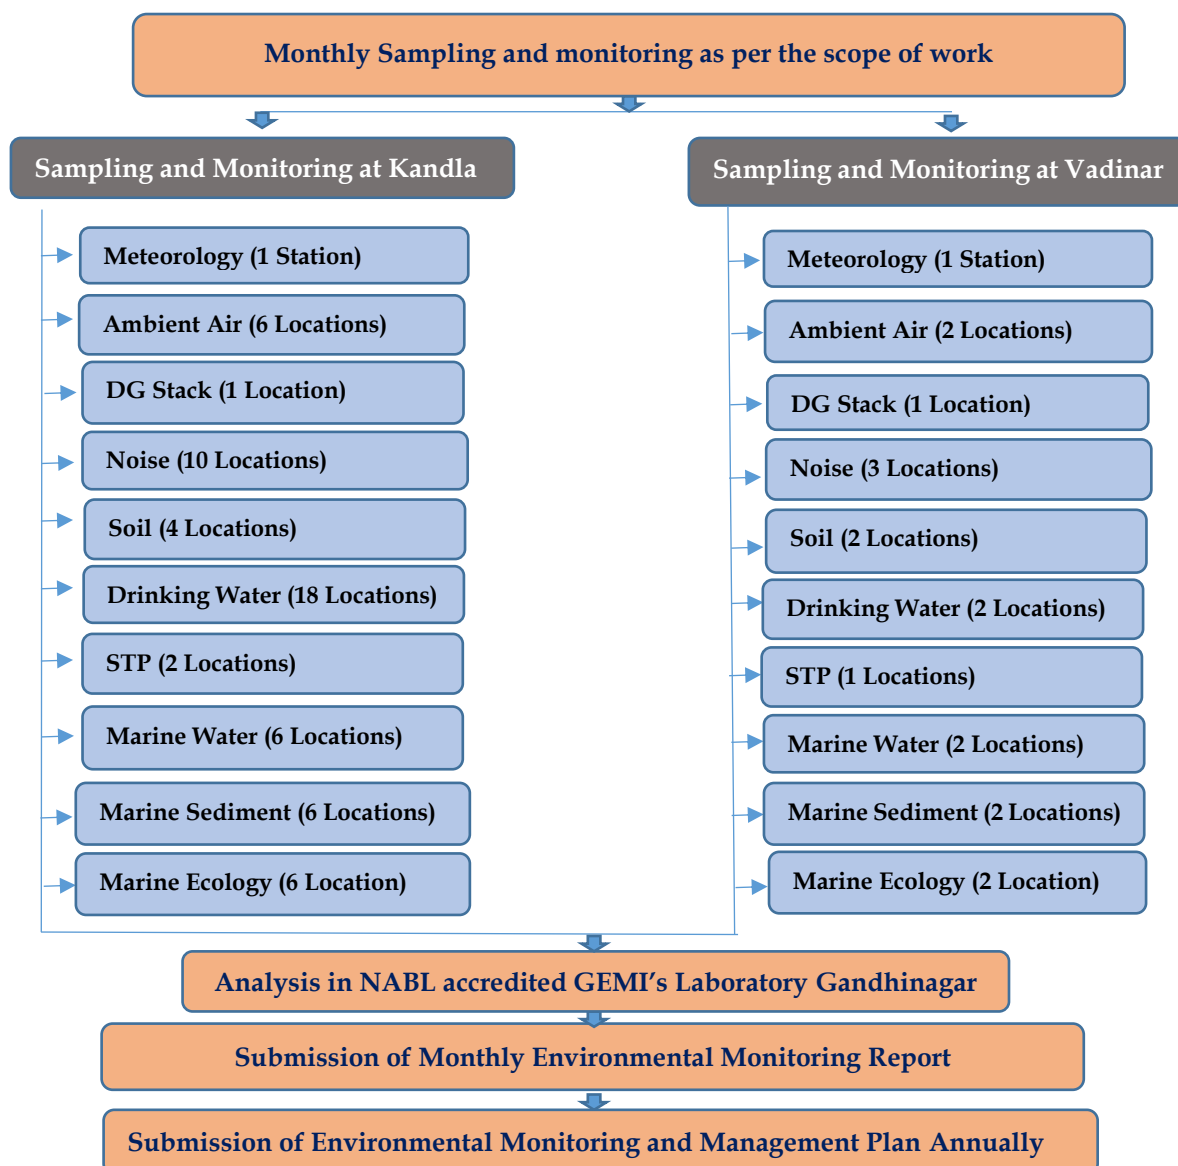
Monthly Sampling and monitoring as per the scope of work

Sampling and Monitoring at Kandla

Meteorology (1 Station)

Ambient Air (6 Locations)

DG Stack (1 Location)

Noise (10 Locations)

Soil (4 Locations)

Drinking Water (18 Locations)

STP (2 Locations)

Marine Water (6 Locations)

Marine Sediment (6 Locations)

Marine Ecology (6 Location)

Sampling and Monitoring at Vadinar

Meteorology (1 Station)

Ambient Air (2 Locations)

DG Stack (1 Location)

Noise (3 Locations)

Soil (2 Locations)

Drinking Water (2 Locations)

STP (1 Locations)

Marine Water (2 Locations)

Marine Sediment (2 Locations)

Marine Ecology (2 Location)

Analysis in NABL accredited GEMI's Laboratory Gandhinagar

Submission of Monthly Environmental Monitoring Report

Submission of Environmental Monitoring and Management Plan Annually